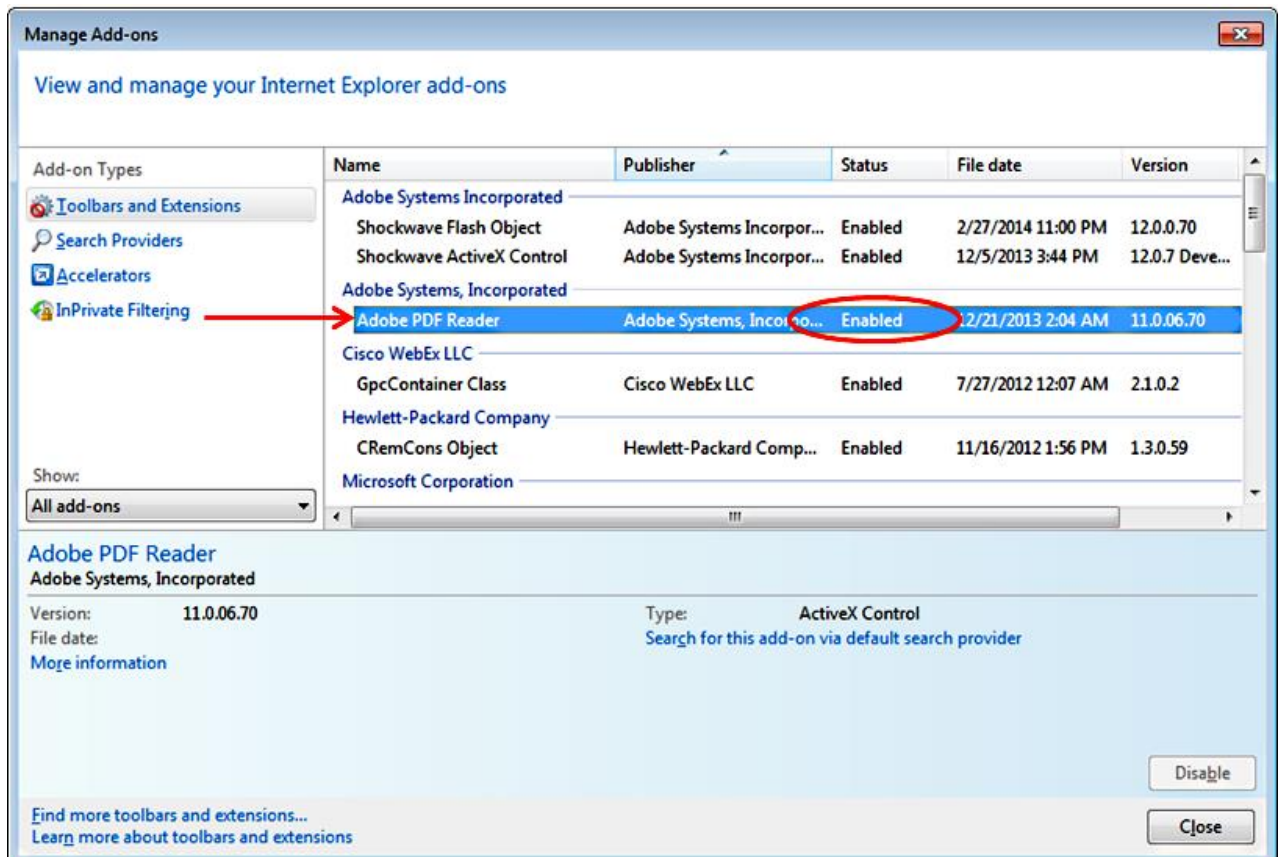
Manage Add-ons

View and manage your Internet Explorer add-ons

Add-on Types
Toolbars and Extensions
Search Providers
Accelerators
InPrivate Filtering

Show:
All add-ons

| Name | Publisher | Status | File date | Version |
|---|---|---|---|---|
| Adobe Systems Incorporated | | | | |
| Shockwave Flash Object | Adobe Systems Incorpor... | Enabled | 2/27/2014 11:00 PM | 12.0.0.70 |
| Shockwave ActiveX Control | Adobe Systems Incorpor... | Enabled | 12/5/2013 3:44 PM | 12.0.7 Deve... |
| Adobe Systems, Incorporated | | | | |
| Adobe PDF Reader | Adobe Systems, Inco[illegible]o... | Enabled | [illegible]2/21/2013 2:04 AM | 11.0.06.70 |
| Cisco WebEx LLC | | | | |
| GpcContainer Class | Cisco WebEx LLC | Enabled | 7/27/2012 12:07 AM | 2.1.0.2 |
| Hewlett-Packard Company | | | | |
| CRemCons Object | Hewlett-Packard Comp... | Enabled | 11/16/2012 1:56 PM | 1.3.0.59 |
| Microsoft Corporation | | | | |

Adobe PDF Reader
Adobe Systems, Incorporated

Version: 11.0.06.70
File date:
More information

Type: ActiveX Control
Search for this add-on via default search provider

Disable

Find more toolbars and extensions...
Learn more about toolbars and extensions

Close